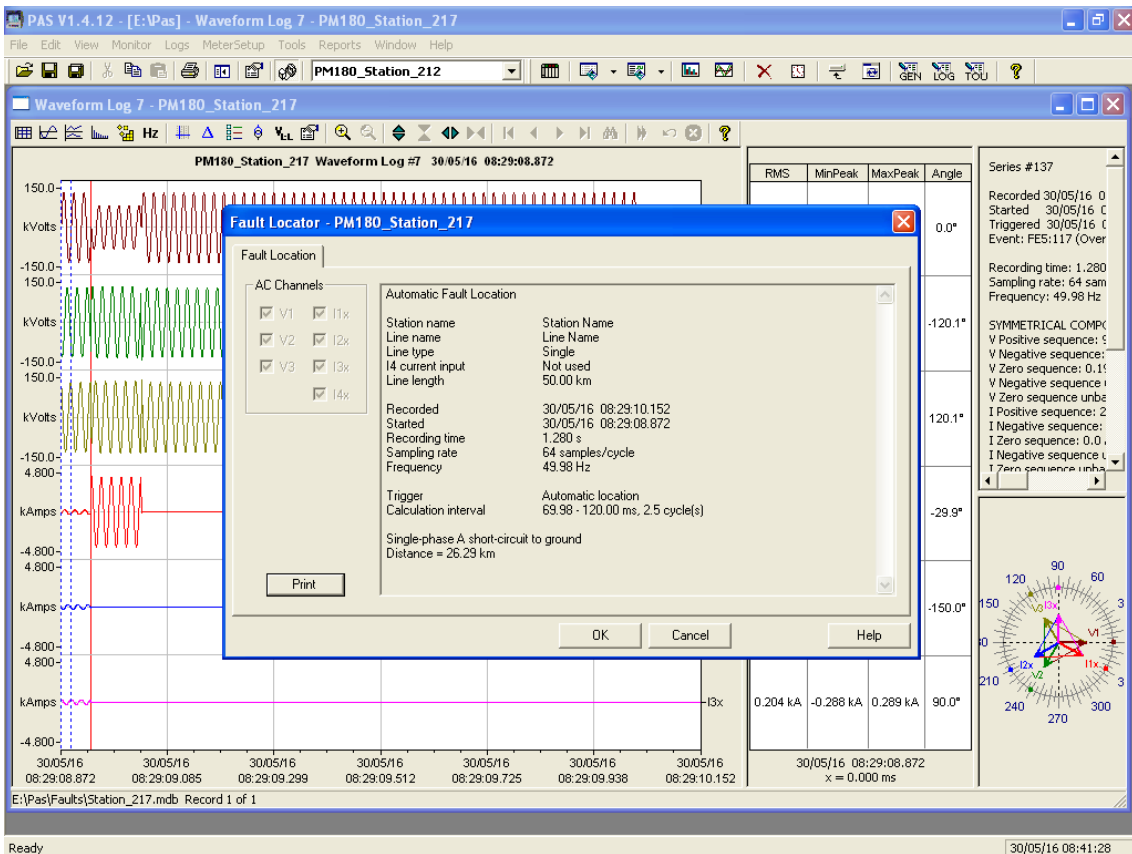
PAS V1.4.12 - [E:\Pas] - Waveform Log 7 - PM180_Station_217

File Edit View Monitor Logs MeterSetup Tools Reports Window Help

PM180_Station_212

GEN LOG TOU

Waveform Log 7 - PM180_Station_217

Hz

PM180_Station_217 Waveform Log #7 30/05/16 08:29:08.872

150.0
kVolts
-150.0
150.0
kVolts
-150.0
150.0
kVolts
-150.0
4.800
kAmps
-4.800
4.800
kAmps
-4.800
4.800
kAmps
-4.800

I3x

30/05/16 08:29:08.872
30/05/16 08:29:09.085
30/05/16 08:29:09.299
30/05/16 08:29:09.512
30/05/16 08:29:09.725
30/05/16 08:29:09.938
30/05/16 08:29:10.152

| RMS | MinPeak | MaxPeak | Angle |
|---|---|---|---|
| | | | 0.0° |
| | | | -120.1° |
| | | | 120.1° |
| | | | -29.9° |
| | | | -150.0° |
| 0.204 kA | -0.288 kA | 0.289 kA | 90.0° |

30/05/16 08:29:08.872
x = 0.000 ms

Series #137

Recorded 30/05/16 0
Started 30/05/16 0
Triggered 30/05/16 0
Event: FE5:117 (Over

Recording time: 1.280
Sampling rate: 64 sam
Frequency: 49.98 Hz

SYMMETRICAL COMP
V Positive sequence: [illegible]
V Negative sequence:
V Zero sequence: 0.1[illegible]
V Negative sequence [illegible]
V Zero sequence unba
I Positive sequence: 2
I Negative sequence:
I Zero sequence: 0.0
I Negative sequence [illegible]
I Zero sequence unba

90 60 120 150 3 210 240 270 300 V3 I3x V1 I2x V2 I1x

Fault Locator - PM180_Station_217

Fault Location

AC Channels
V1 I1x
V2 I2x
V3 I3x
I4x

Print

Automatic Fault Location

Station name Station Name
Line name Line Name
Line type Single
I4 current input Not used
Line length 50.00 km

Recorded 30/05/16 08:29:10.152
Started 30/05/16 08:29:08.872
Recording time 1.280 s
Sampling rate 64 samples/cycle
Frequency 49.98 Hz

Trigger Automatic location
Calculation interval 69.98 - 120.00 ms, 2.5 cycle(s)

Single-phase A short-circuit to ground
Distance = 26.29 km

OK Cancel Help

E:\Pas\Faults\Station_217.mdb Record 1 of 1

Ready

30/05/16 08:41:28